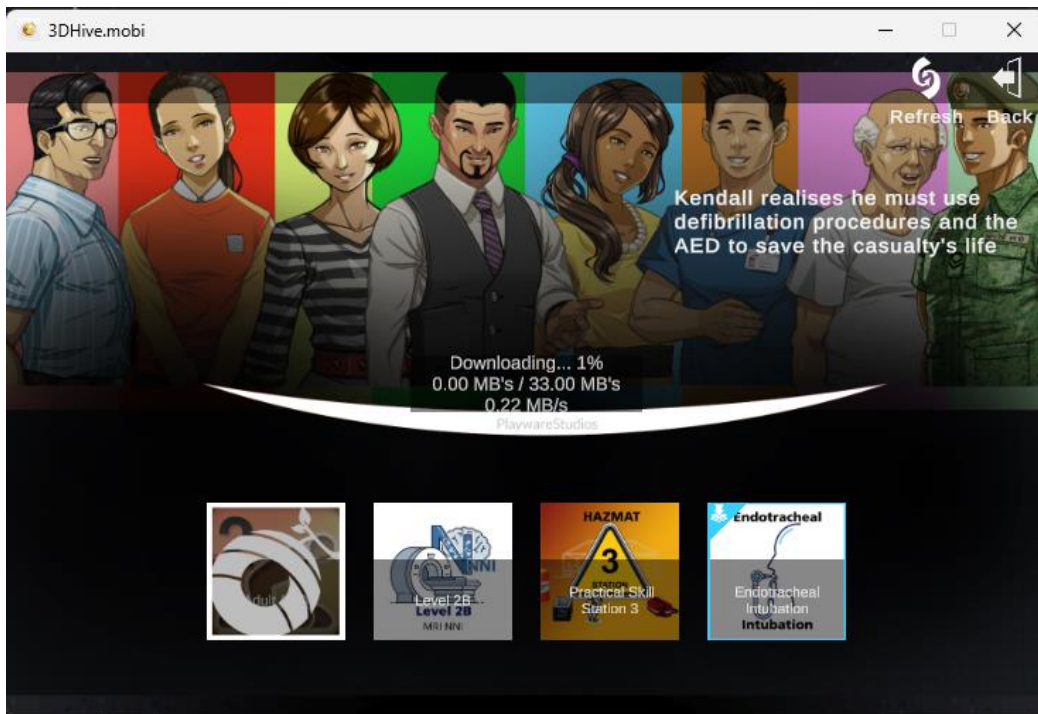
3DHive.mobi

Refresh Back

Kendall realises he must use defibrillation procedures and the AED to save the casualty's life

Downloading... 1%
0.00 MB's / 33.00 MB's
0.22 MB/s
PlaywareStudios

Adult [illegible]

NNI
Level 2B
Level 2B
MRI NNI

HAZMAT
3
STATION
Practical Skill Station 3

Endotracheal
Endotracheal Intubation
Intubation